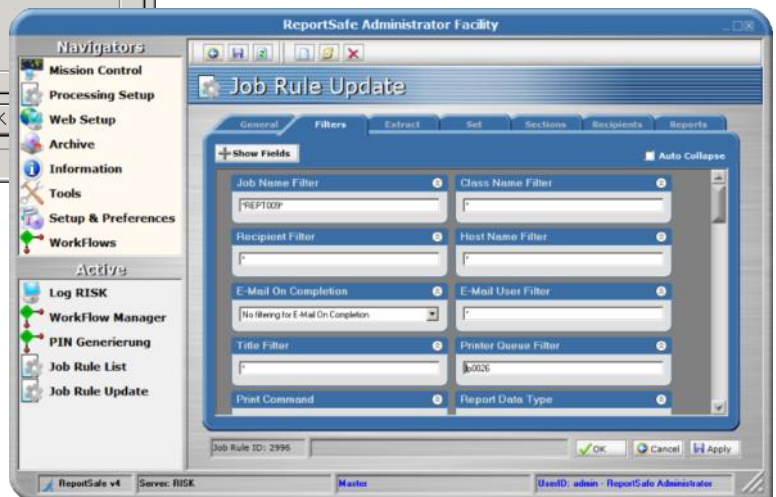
ReportSafe Administrator Facility

Navigators
Mission Control
Processing Setup
Web Setup
Archive
Information
Tools
Setup & Preferences
WorkFlows

Active
Log RISK
WorkFlow Manager
PIN Generierung
Job Rule List
Job Rule Update

Job Rule Update

General
Filters
Extract
Set
Sections
Recipients
Reports

Show Fields
Auto Collapse

Job Name Filter
*REPT009*
Class Name Filter
*
Recipient Filter
*
Host Name Filter
*
E-Mail On Completion
No filtering for E-Mail On Completion
E-Mail User Filter
*
Title Filter
*
Printer Queue Filter
lp0026
Print Command
Report Data Type

Job Rule ID: 2996
OK
Cancel
Apply

ReportSafe v4
Server: RISK
Master
UserID: admin - ReportSafe Administrator